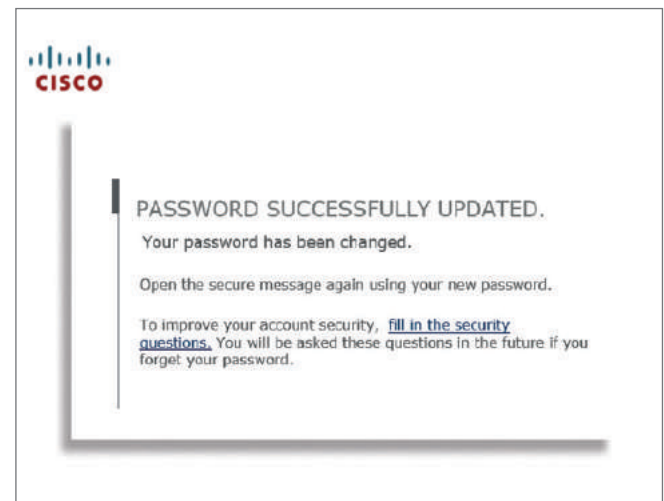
CISCO

PASSWORD SUCCESSFULLY UPDATED.

Your password has been changed.

Open the secure message again using your new password.

To improve your account security, fill in the security questions. You will be asked these questions in the future if you forget your password.